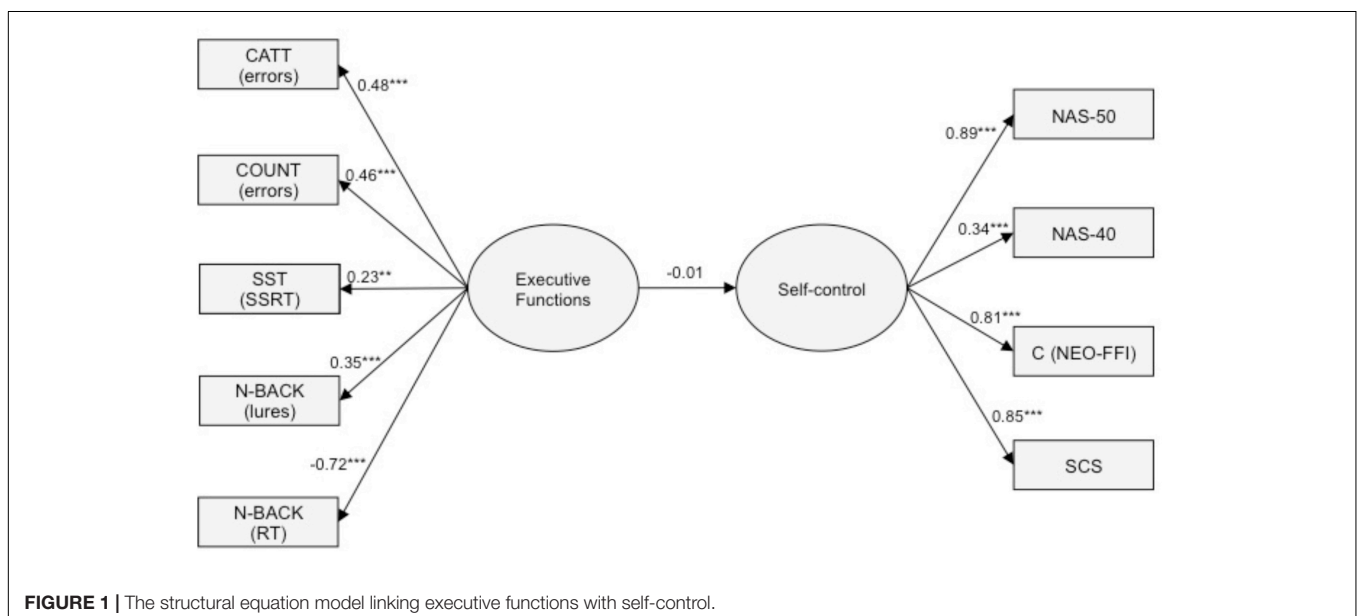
CATT
(errors)

0.48***

COUNT
(errors)

0.46***

SST
(SSRT)

0.23**

0.35***

N-BACK
(lures)

-0.72***

N-BACK
(RT)

Executive
Functions

-0.01

Self-control

0.89***

NAS-50

0.34***

NAS-40

0.81***

C (NEO-FFI)

0.85***

SCS

**FIGURE 1 |** The structural equation model linking executive functions with self-control.